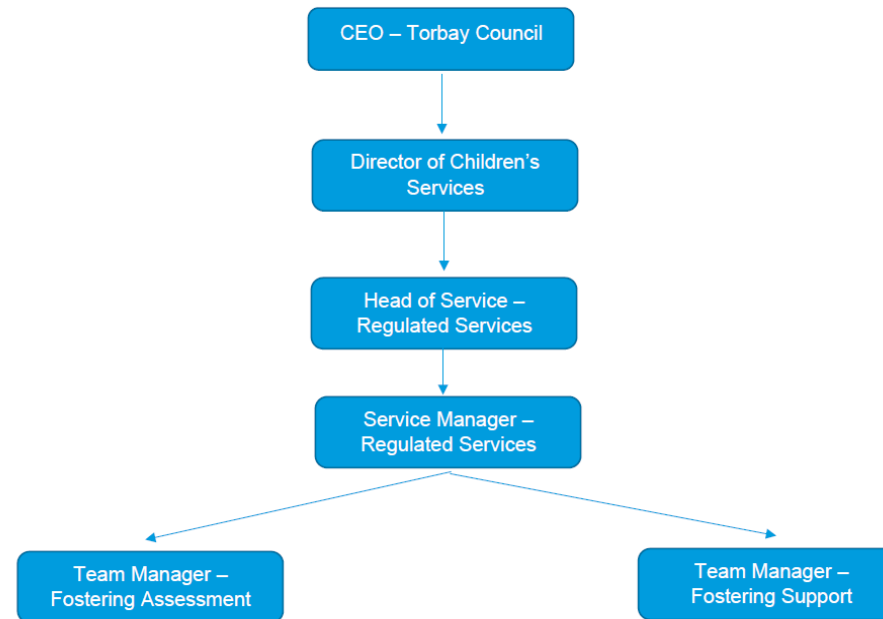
CEO – Torbay Council

Director of Children's Services

Head of Service – Regulated Services

Service Manager – Regulated Services

Team Manager – Fostering Assessment

Team Manager – Fostering Support